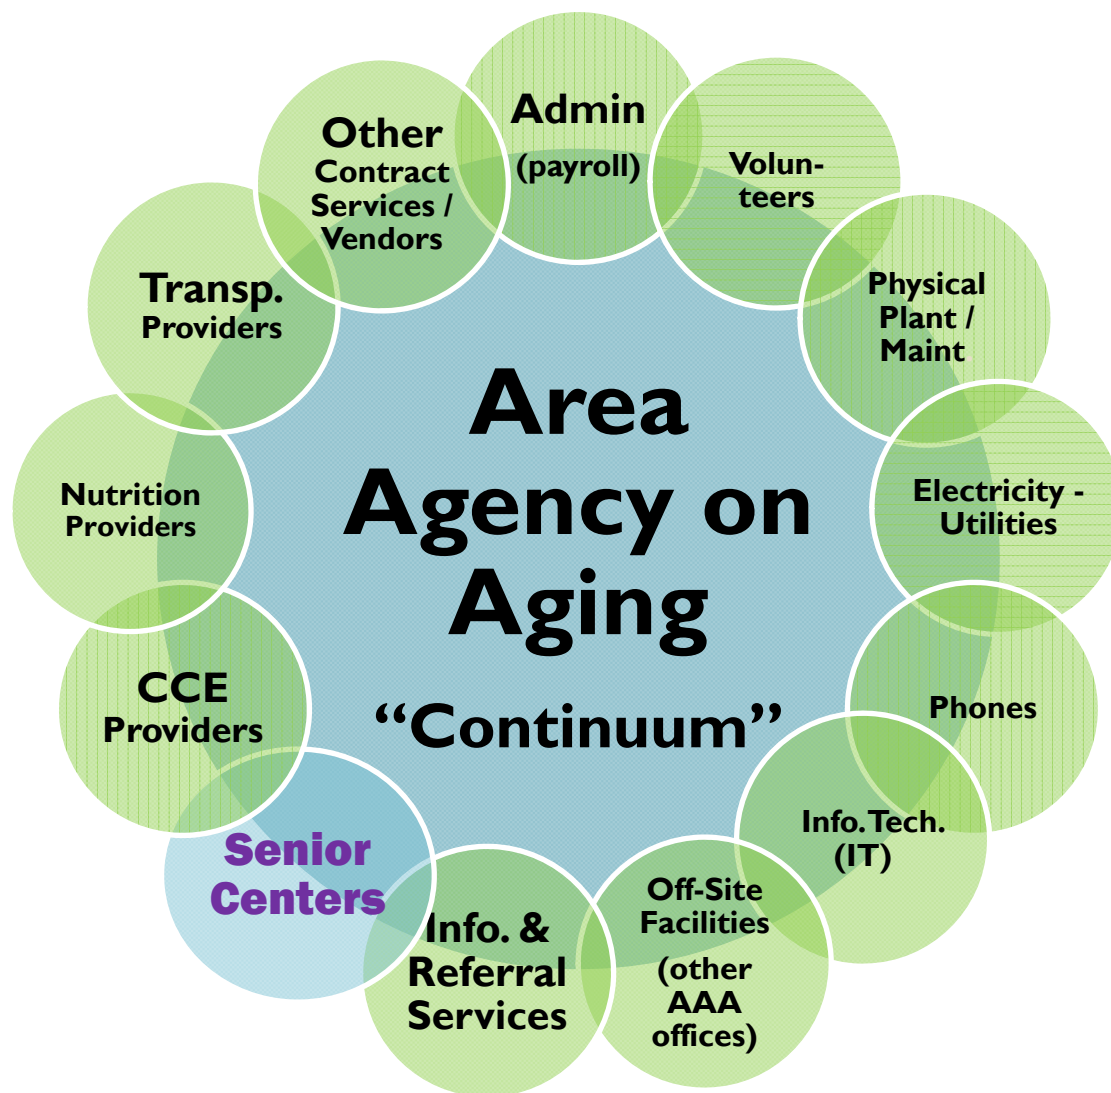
Area Agency on Aging
"Continuum"

Admin (payroll)

Volunteers

Physical Plant / Maint

Electricity - Utilities

Phones

Info. Tech. (IT)

Off-Site Facilities (other AAA offices)

Info. & Referral Services

Senior Centers

CCE Providers

Nutrition Providers

Transp. Providers

Other Contract Services / Vendors